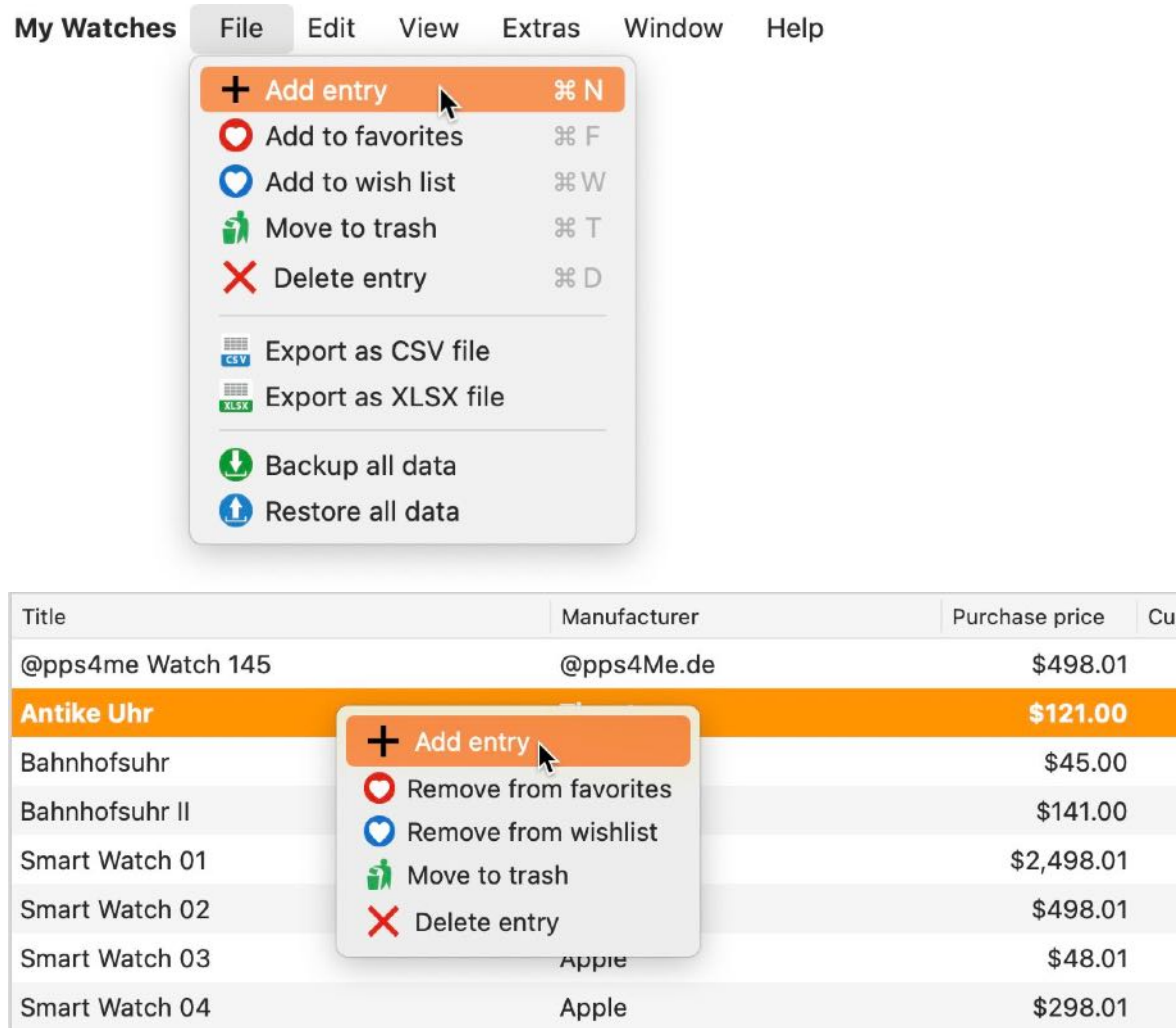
My Watches File Edit View Extras Window Help

Add entry ⌘N
Add to favorites ⌘F
Add to wish list ⌘W
Move to trash ⌘T
Delete entry ⌘D

Export as CSV file
Export as XLSX file

Backup all data
Restore all data

| Title | Manufacturer | Purchase price | Cu |
|---|---|---|---|
| @pps4me Watch 145 | @pps4Me.de | \$498.01 | |
| Antike Uhr | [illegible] | \$121.00 | |
| Bahnhofsuhr | | \$45.00 | |
| Bahnhofsuhr II | | \$141.00 | |
| Smart Watch 01 | | \$2,498.01 | |
| Smart Watch 02 | | \$498.01 | |
| Smart Watch 03 | Apple | \$48.01 | |
| Smart Watch 04 | Apple | \$298.01 | |

Add entry
Remove from favorites
Remove from wishlist
Move to trash
Delete entry